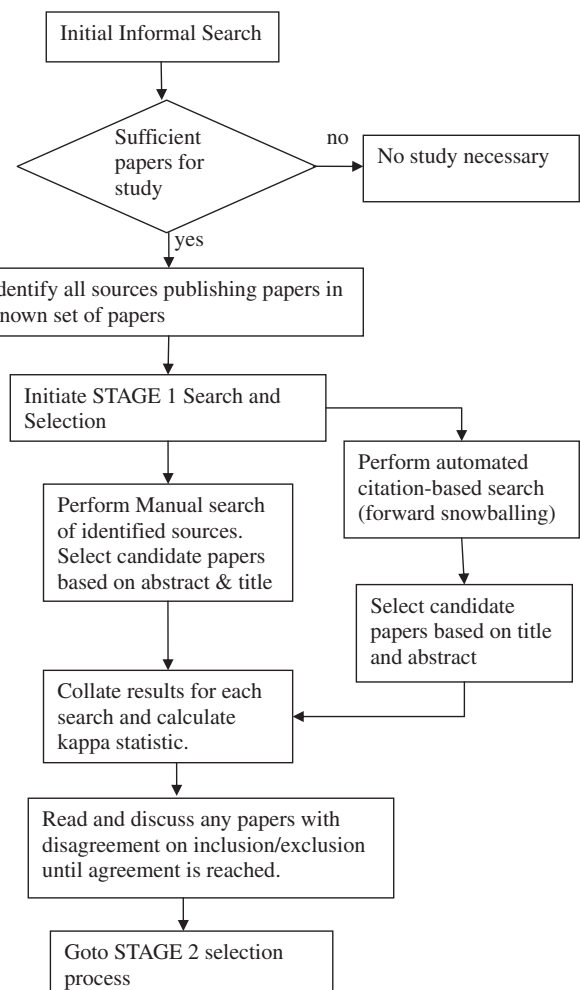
Initial Informal Search

Sufficient papers for study

no

No study necessary

yes

dentify all sources publishing papers in nown set of papers

Initiate STAGE 1 Search and Selection

Perform Manual search of identified sources. Select candidate papers based on abstract & title

Perform automated citation-based search (forward snowballing)

Select candidate papers based on title and abstract

Collate results for each search and calculate kappa statistic.

Read and discuss any papers with disagreement on inclusion/exclusion until agreement is reached.

Goto STAGE 2 selection process